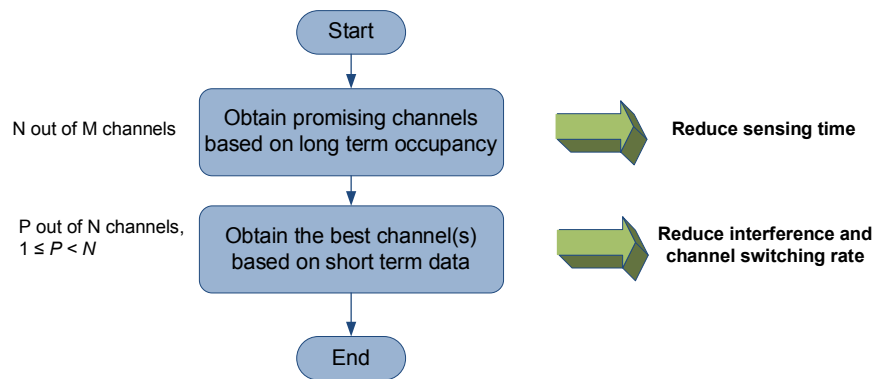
Start

N out of M channels

Obtain promising channels based on long term occupancy

Reduce sensing time

P out of N channels, $1 \leq P < N$

Obtain the best channel(s) based on short term data

Reduce interference and channel switching rate

End